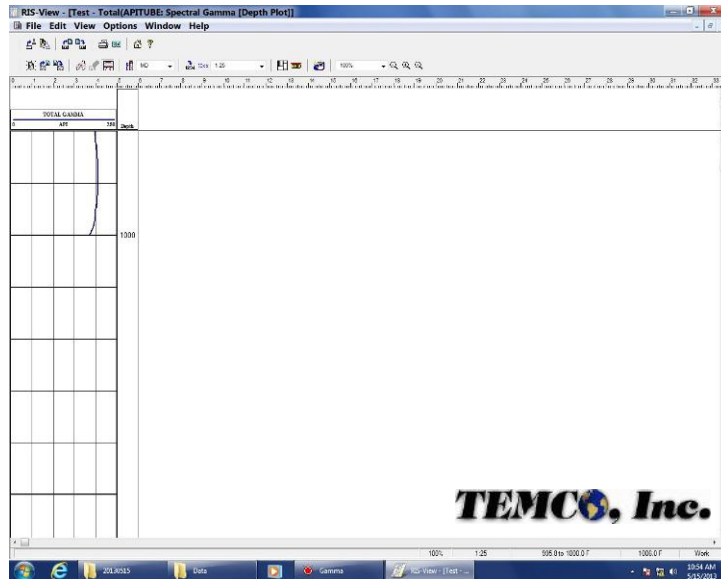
RIS-View - [Test - Total(APITUBE: Spectral Gamma [Depth Plot]]
File Edit View Options Window Help

MD
1:25
100%

0 1 2 3 4 5 6 7 8 9 10 11 12 13 14 15 16 17 18 19 20 21 22 23 24 25 26 27 28 29 30 31 32 33

TOTAL GAMMA
0 API 250 Depth

1000

TEMCO, Inc.

100% 1:25 505.0 to 1000.0 F 1000.0 F Work

20130515 Data Gamma RIS-View - [Test - ...

10:54 AM
5/15/2013